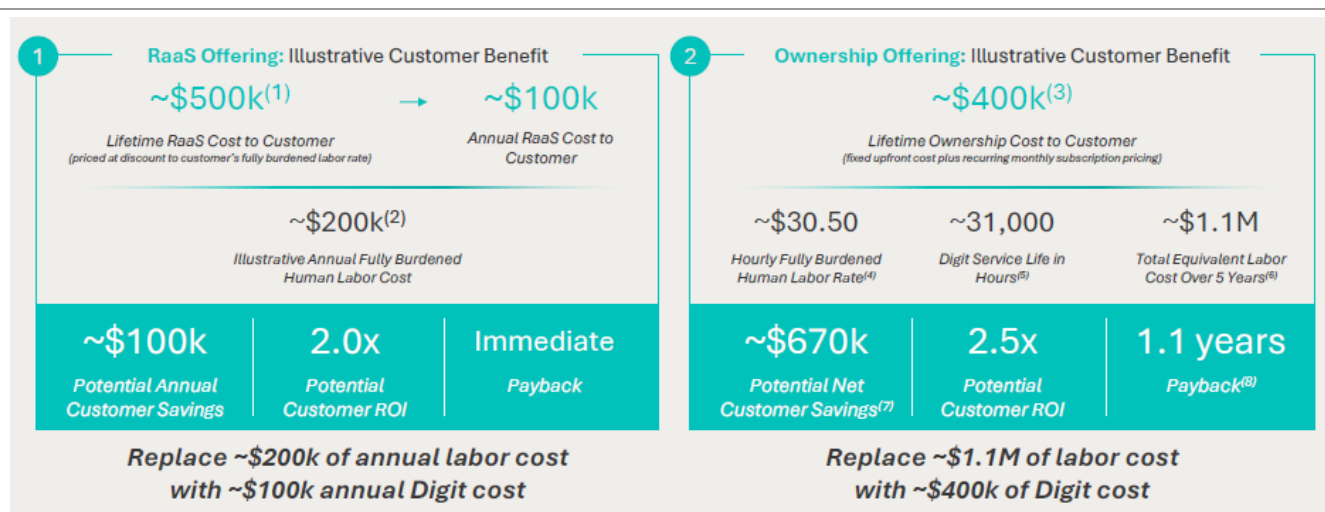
1

RaaS Offering: Illustrative Customer Benefit

~\$500k$^{(1)}$

Lifetime RaaS Cost to Customer
(priced at discount to customer's fully burdened labor rate)

→

~\$100k

Annual RaaS Cost to Customer

~\$200k$^{(2)}$

Illustrative Annual Fully Burdened Human Labor Cost

~\$100k
Potential Annual Customer Savings

2.0x
Potential Customer ROI

Immediate
Payback

Replace ~\$200k of annual labor cost with ~\$100k annual Digit cost

2

Ownership Offering: Illustrative Customer Benefit

~\$400k$^{(3)}$

Lifetime Ownership Cost to Customer
(fixed upfront cost plus recurring monthly subscription pricing)

~\$30.50
Hourly Fully Burdened Human Labor Rate$^{(4)}$

~31,000
Digit Service Life in Hours$^{(5)}$

~\$1.1M
Total Equivalent Labor Cost Over 5 Years$^{(6)}$

~\$670k
Potential Net Customer Savings$^{(7)}$

2.5x
Potential Customer ROI

1.1 years
Payback$^{(8)}$

Replace ~\$1.1M of labor cost with ~\$400k of Digit cost